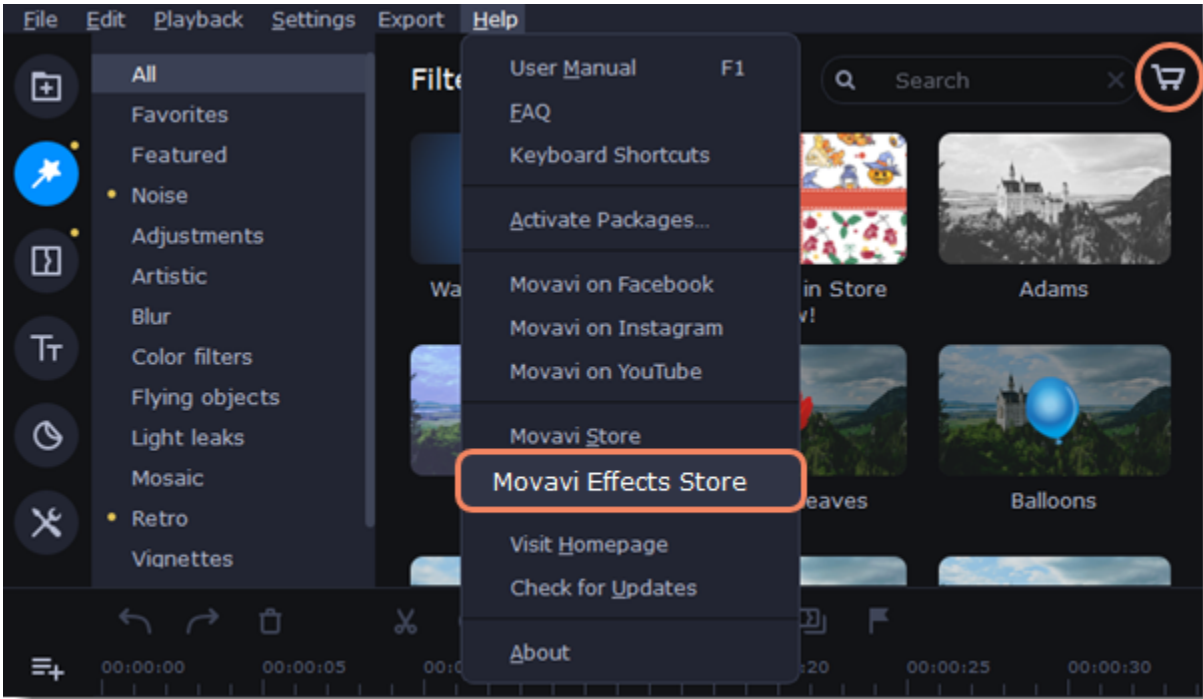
File Edit Playback Settings Export Help

All
Favorites
Featured
Noise
Adjustments
Artistic
Blur
Color filters
Flying objects
Light leaks
Mosaic
Retro
Vignettes

Filte

User Manual F1
FAQ
Keyboard Shortcuts
Activate Packages...
Movavi on Facebook
Movavi on Instagram
Movavi on YouTube
Movavi Store
Movavi Effects Store
Visit Homepage
Check for Updates
About

Search

Wa
in Store
w!
Adams
eaves
Balloons

00:00:00 00:00:05 00:0 :20 00:00:25 00:00:30